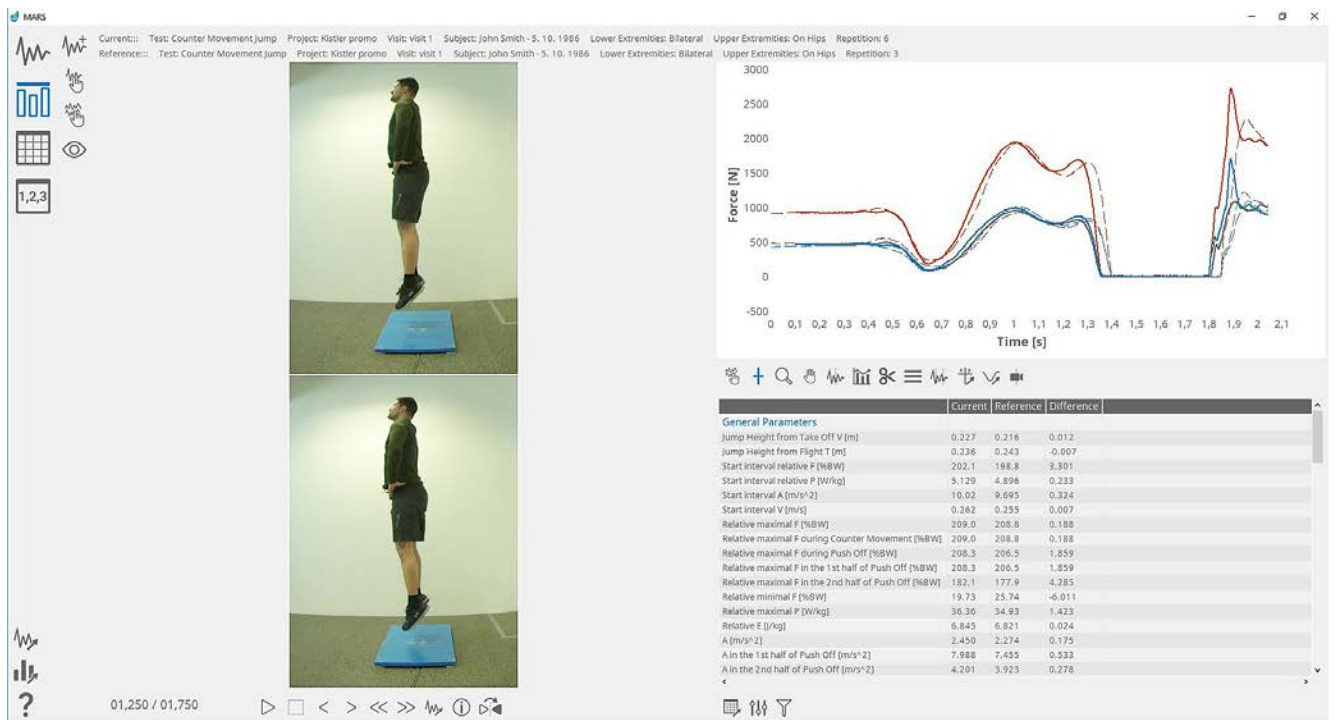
MARS

Current::: Test: Counter Movement Jump Project: Kistler promo Visit: visit 1 Subject: John Smith - 5. 10. 1986 Lower Extremities: Bilateral Upper Extremities: On Hips Repetition: 6
Reference::: Test: Counter Movement Jump Project: Kistler promo Visit: visit 1 Subject: John Smith - 5. 10. 1986 Lower Extremities: Bilateral Upper Extremities: On Hips Repetition: 3

1,2,3

3000
2500
2000
1500
1000
500
0
-500
Force [N]
0 0,1 0,2 0,3 0,4 0,5 0,6 0,7 0,8 0,9 1 1,1 1,2 1,3 1,4 1,5 1,6 1,7 1,8 1,9 2 2,1
Time [s]

| | Current | Reference | Difference |
|---|---|---|---|
| General Parameters | | | |
| Jump Height from Take Off V [m] | 0.227 | 0.216 | 0.012 |
| Jump Height from Flight T [m] | 0.236 | 0.243 | -0.007 |
| Start interval relative F [%BW] | 202.1 | 198.8 | 3.301 |
| Start interval relative P [W/kg] | 5.129 | 4.896 | 0.233 |
| Start interval A [m/s^2] | 10.02 | 9.695 | 0.324 |
| Start interval V [m/s] | 0.262 | 0.255 | 0.007 |
| Relative maximal F [%BW] | 209.0 | 208.8 | 0.188 |
| Relative maximal F during Counter Movement [%BW] | 209.0 | 208.8 | 0.188 |
| Relative maximal F during Push Off [%BW] | 208.3 | 206.5 | 1.859 |
| Relative maximal F in the 1st half of Push Off [%BW] | 208.3 | 206.5 | 1.859 |
| Relative maximal F in the 2nd half of Push Off [%BW] | 182.1 | 177.9 | 4.285 |
| Relative minimal F [%BW] | 19.73 | 25.74 | -6.011 |
| Relative maximal P [W/kg] | 36.36 | 34.93 | 1.423 |
| Relative E [J/kg] | 6.845 | 6.821 | 0.024 |
| A [m/s^2] | 2.450 | 2.274 | 0.175 |
| A in the 1st half of Push Off [m/s^2] | 7.988 | 7.455 | 0.533 |
| A in the 2nd half of Push Off [m/s^2] | 4.201 | 3.923 | 0.278 |

?
01,250 / 01,750